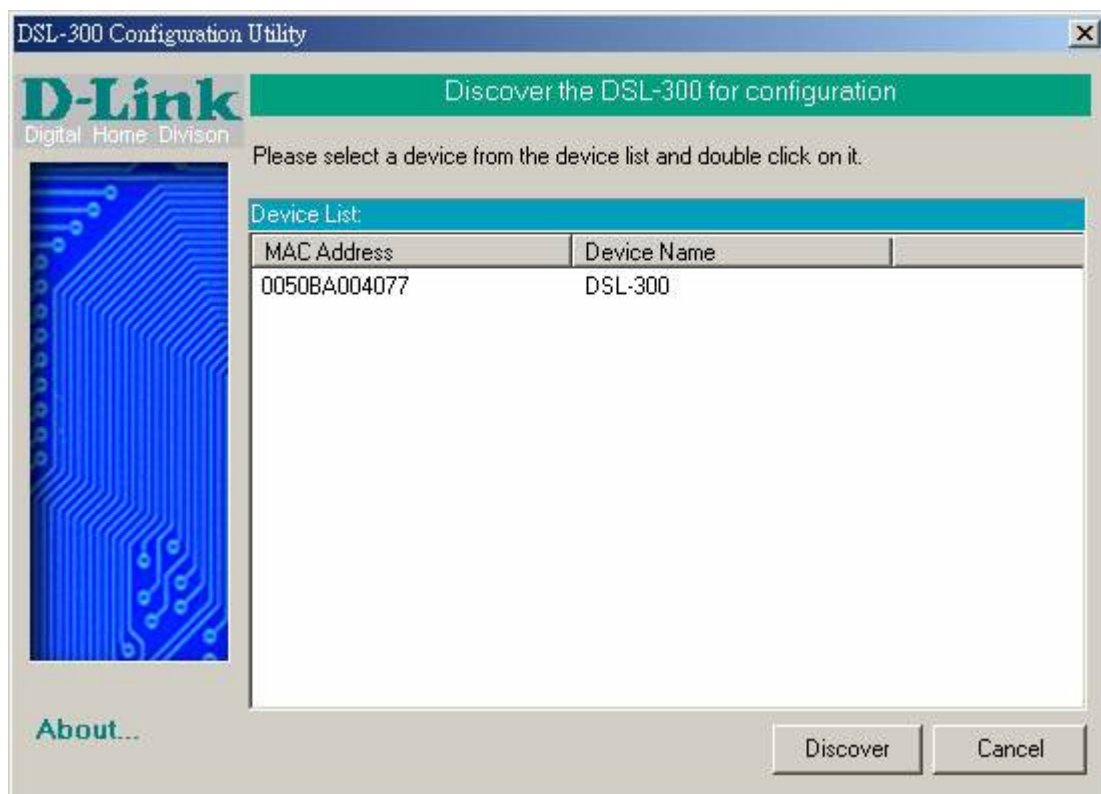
DSL-300 Configuration Utility

×

D-Link
Digital Home Divison

Discover the DSL-300 for configuration

Please select a device from the device list and double click on it.

Device List:

| MAC Address | Device Name |
|---|---|
| 0050BA004077 | DSL-300 |

About...

Discover

Cancel